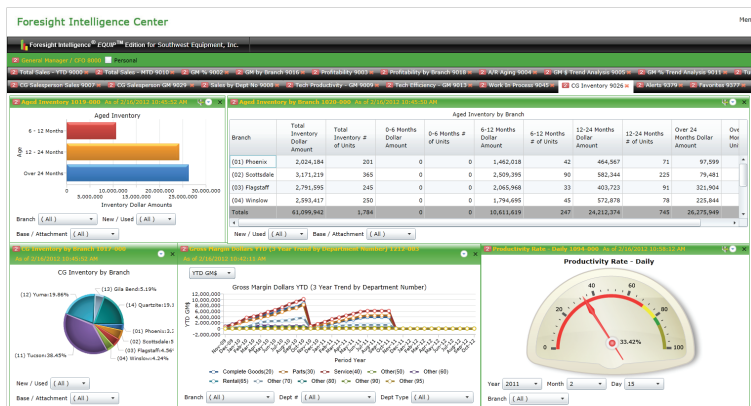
Foresight Intelligence Center

Foresight Intelligence® EQUIP™ Edition for Southwest Equipment, Inc.

General Manager / CFO 8000 Personal

Total Sales - YTD 9000 | Total Sales - MTD 9010 | GM % 9002 | GM by Branch 9016 | Profitability 9003 | Profitability by Branch 9018 | A/R Aging 9004 | GM $ Trend Analysis 9005 | GM % Trend Analysis 9011

CG Salesperson Sales 9007 | CG Salesperson GM 9029 | Sales by Dept No 9008 | Tech Productivity - GM 9009 | Tech Efficiency - GM 9013 | Work In Process 9045 | CG Inventory 9026 | Alerts 9379 | Favorites 9377

Aged Inventory 2019-000 As of 2/16/2012 10:45:52 AM

Aged Inventory

Age

6 - 12 Months

12 - 24 Months

Over 24 Months

5,000,000. 15,000,000. 25,000,000.
10,000,000. 20,000,000. 30,000,000.
Inventory Dollar Amounts

Branch ( All ) New / Used ( All )

Base / Attachment ( All )

Aged Inventory by Branch 1020-000 As of 2/16/2012 10:45:50 AM

Aged Inventory by Branch

| Branch | Total Inventory Dollar Amount | Total Inventory # of Units | 0-6 Months Dollar Amount | 0-6 Months # of Units | 6-12 Months Dollar Amount | 6-12 Months # of Units | 12-24 Months Dollar Amount | 12-24 Months # of Units | Over 24 Months Dollar Amount | Ove... Mo... Uni... |
|---|---|---|---|---|---|---|---|---|---|---|
| (01) Phoenix | 2,024,184 | 201 | 0 | 0 | 1,462,018 | 42 | 464,567 | 71 | 97,599 | |
| (02) Scottsdale | 3,171,219 | 365 | 0 | 0 | 2,509,395 | 90 | 582,344 | 225 | 79,481 | |
| (03) Flagstaff | 2,791,595 | 245 | 0 | 0 | 2,065,968 | 33 | 403,723 | 91 | 321,904 | |
| (04) Winslow | 2,593,417 | 250 | 0 | 0 | 1,794,695 | 45 | 572,878 | 78 | 225,844 | |
| Totals | 61,099,942 | 1,784 | 0 | 0 | 10,611,619 | 247 | 24,212,374 | 745 | 26,275,949 | |

New / Used ( All ) Base / Attachment ( All )

CG Inventory by Branch 1017-000 As of 2/16/2012 10:45:40 AM

CG Inventory by Branch

(13) Gila Bend:5.19%
(14) Quartzite:19.3
(01) Phoenix:3.
(02) Scottsdale:5
(03) Flagstaff:4.56
(04) Winslow:4.24%
(12) Yuma:19.86%
(11) Tucson:38.45%

New / Used ( All )

Base / Attachment ( All )

Gross Margin Dollars YTD (3 Year Trend by Department Number) 1012-000 As of 2/16/2012 10:45:41 AM

YTD GM$

Gross Margin Dollars YTD (3 Year Trend by Department Number)

YTD GM$

12,000,000.
10,000,000.
8,000,000.
6,000,000.
4,000,000.
2,000,000.
0.
-2,000,000.

Period Year

Complete Goods(20) Parts(30) Service(40) Other(50) Other (60)
Rental(65) Other (70) Other (80) Other (90) Other (95)

Branch ( All ) Dept # ( All ) Dept Type ( All )

Productivity Rate - Daily 1094-000 As of 2/16/2012 10:58:12 AM

Productivity Rate - Daily

0 20 40 60 80 100

33.42%

Year 2011 Month 2 Day 15

Branch ( All )